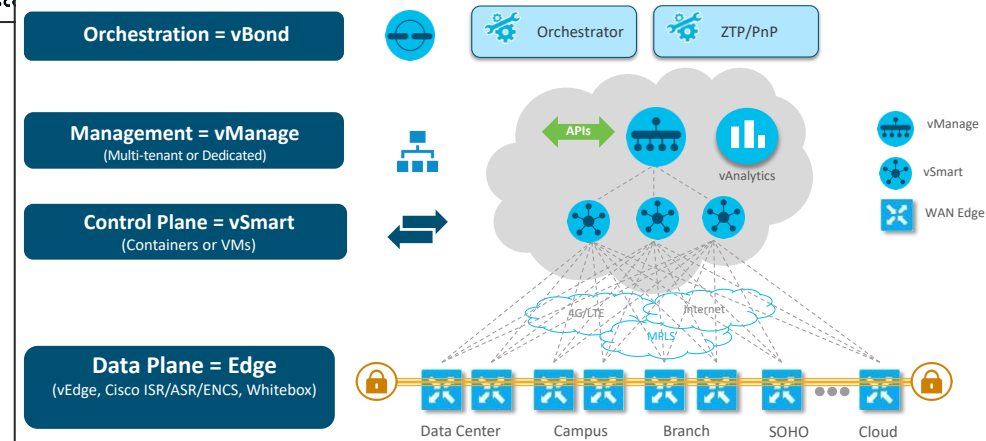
Orchestration = vBond

Orchestrator

ZTP/PnP

Management = vManage
(Multi-tenant or Dedicated)

APIs

vAnalytics

vManage

vSmart

WAN Edge

Control Plane = vSmart
(Containers or VMs)

4G/LTE

Internet

MPLS

Data Plane = Edge
(vEdge, Cisco ISR/ASR/ENCS, Whitebox)

Data Center

Campus

Branch

SOHO

Cloud